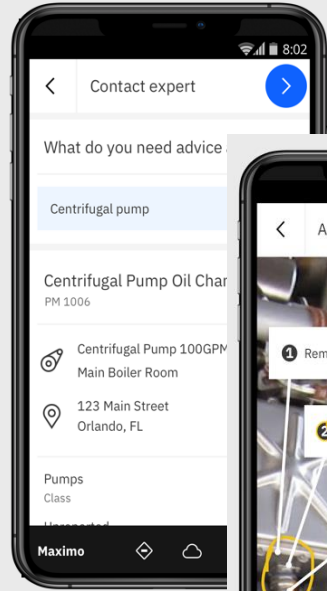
8:02

<

Contact expert

>

What do you need advice a

Centrifugal pump

Centrifugal Pump Oil Char

PM 1006

Centrifugal Pump 100GPM

Main Boiler Room

123 Main Street

Orlando, FL

Pumps

Class

Maximo

<

A

1 Rem

2